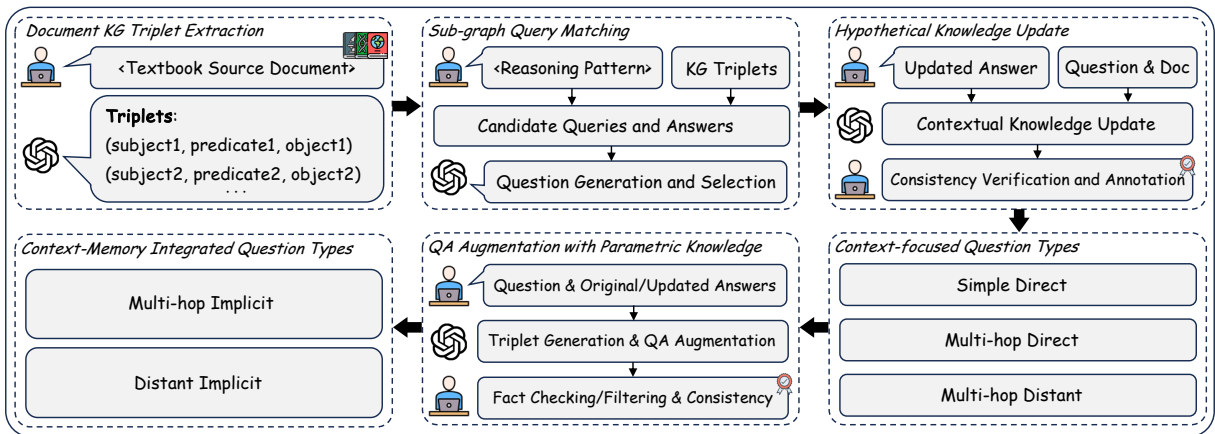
Document KG Triplet Extraction

<Textbook Source Document>

Triplets:
(subject1, predicate1, object1)
(subject2, predicate2, object2)
...

Sub-graph Query Matching

<Reasoning Pattern>

KG Triplets

Candidate Queries and Answers

Question Generation and Selection

Hypothetical Knowledge Update

Updated Answer

Question & Doc

Contextual Knowledge Update

Consistency Verification and Annotation

Context-focused Question Types

Simple Direct

Multi-hop Direct

Multi-hop Distant

QA Augmentation with Parametric Knowledge

Question & Original/Updated Answers

Triplet Generation & QA Augmentation

Fact Checking/Filtering & Consistency

Context-Memory Integrated Question Types

Multi-hop Implicit

Distant Implicit